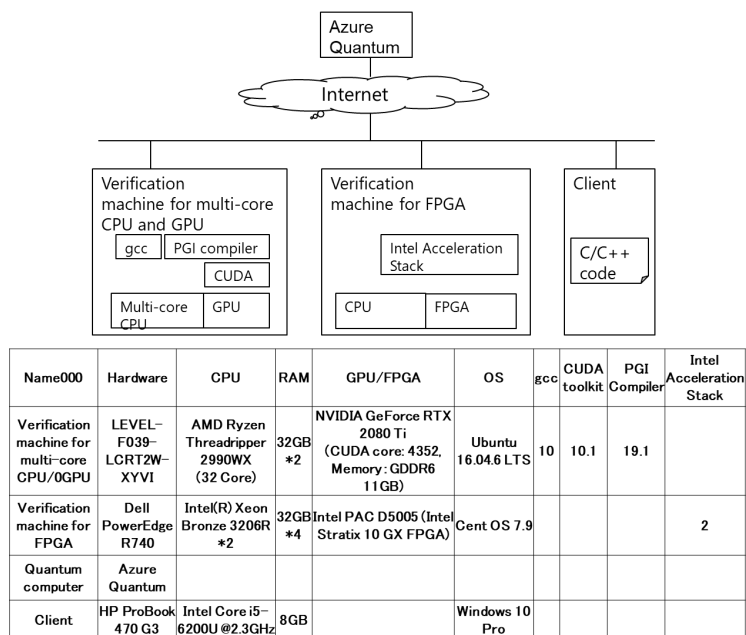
Azure Quantum

Internet

Verification machine for multi-core CPU and GPU

gcc

PGI compiler

CUDA

Multi-core CPU

GPU

Verification machine for FPGA

Intel Acceleration Stack

CPU

FPGA

Client

C/C++ code

| Name000 | Hardware | CPU | RAM | GPU/FPGA | OS | gcc | CUDA toolkit | PGI Compiler | Intel Acceleration Stack |
|---|---|---|---|---|---|---|---|---|---|
| Verification machine for multi-core CPU/0GPU | LEVEL-F039-LCRT2W-XYVI | AMD Ryzen Threadripper 2990WX (32 Core) | 32GB *2 | NVIDIA GeForce RTX 2080 Ti (CUDA core: 4352, Memory: GDDR6 11GB) | Ubuntu 16.04.6 LTS | 10 | 10.1 | 19.1 | |
| Verification machine for FPGA | Dell PowerEdge R740 | Intel(R) Xeon Bronze 3206R *2 | 32GB *4 | Intel PAC D5005 (Intel Stratix 10 GX FPGA) | Cent OS 7.9 | | | | 2 |
| Quantum computer | Azure Quantum | | | | | | | | |
| Client | HP ProBook 470 G3 | Intel Core i5-6200U @2.3GHz | 8GB | | Windows 10 Pro | | | | |